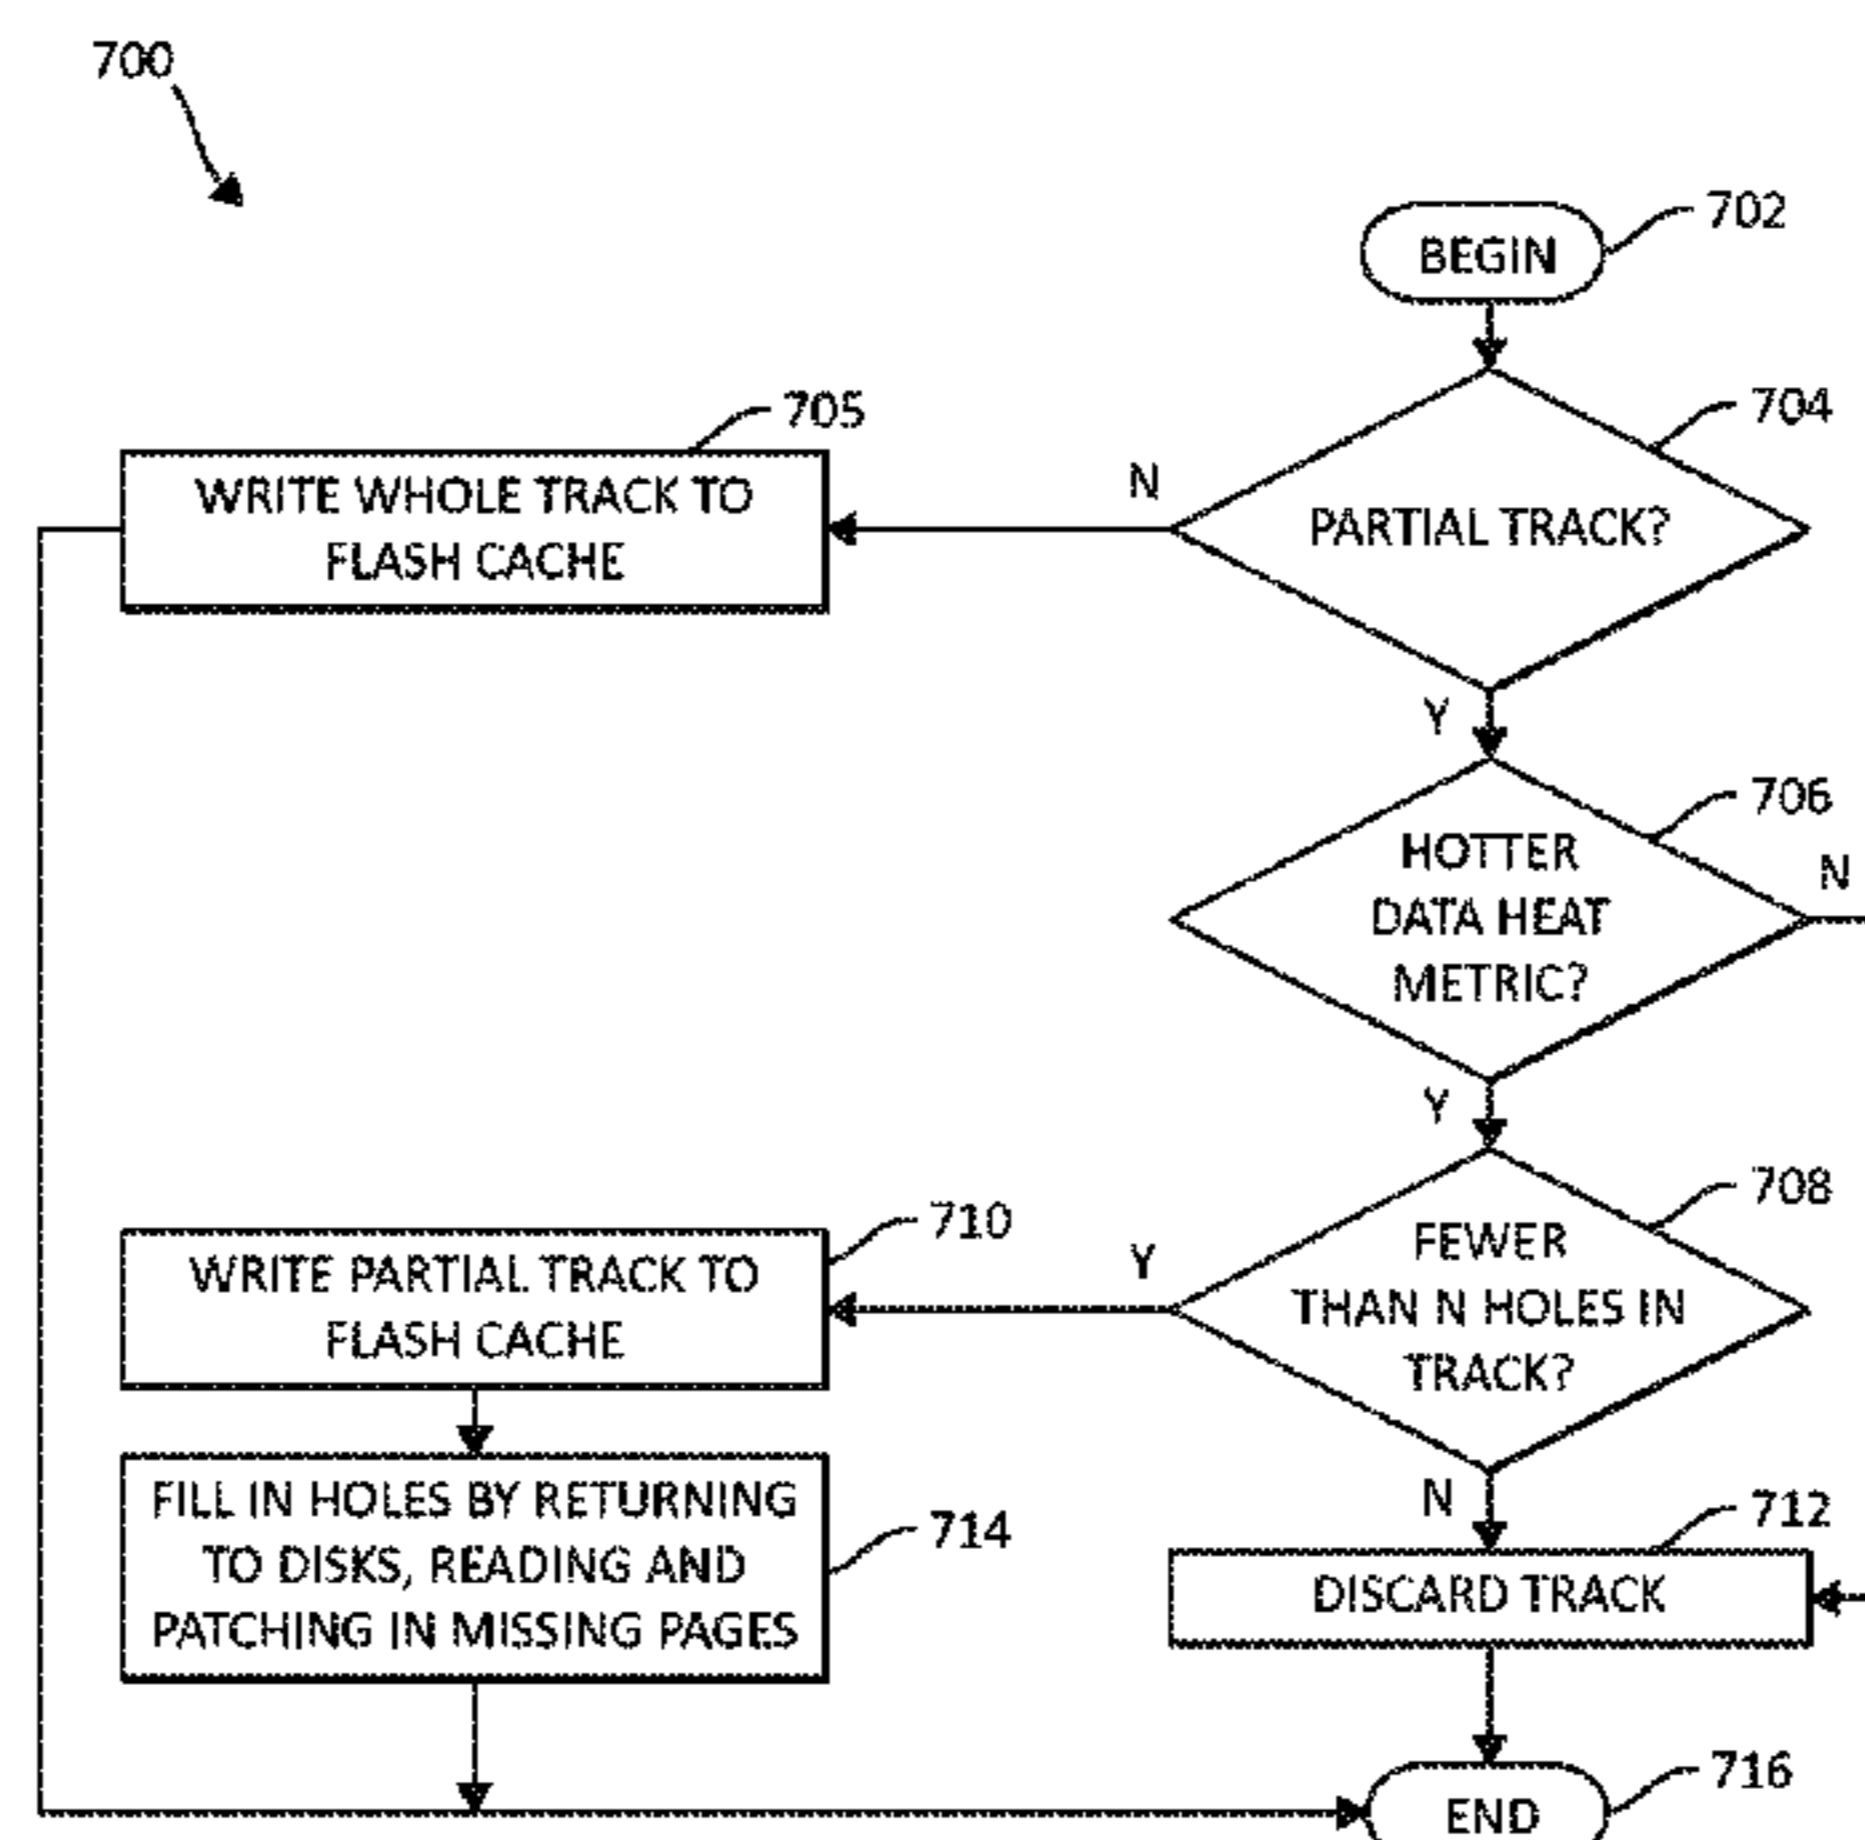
700

BEGIN
702

PARTIAL TRACK?
704

N

WRITE WHOLE TRACK TO FLASH CACHE
705

Y

HOTTER DATA HEAT METRIC?
706

N

Y

FEWER THAN N HOLES IN TRACK?
708

Y

WRITE PARTIAL TRACK TO FLASH CACHE
710

FILL IN HOLES BY RETURNING TO DISKS, READING AND PATCHING IN MISSING PAGES
714

N

DISCARD TRACK
712

END
716